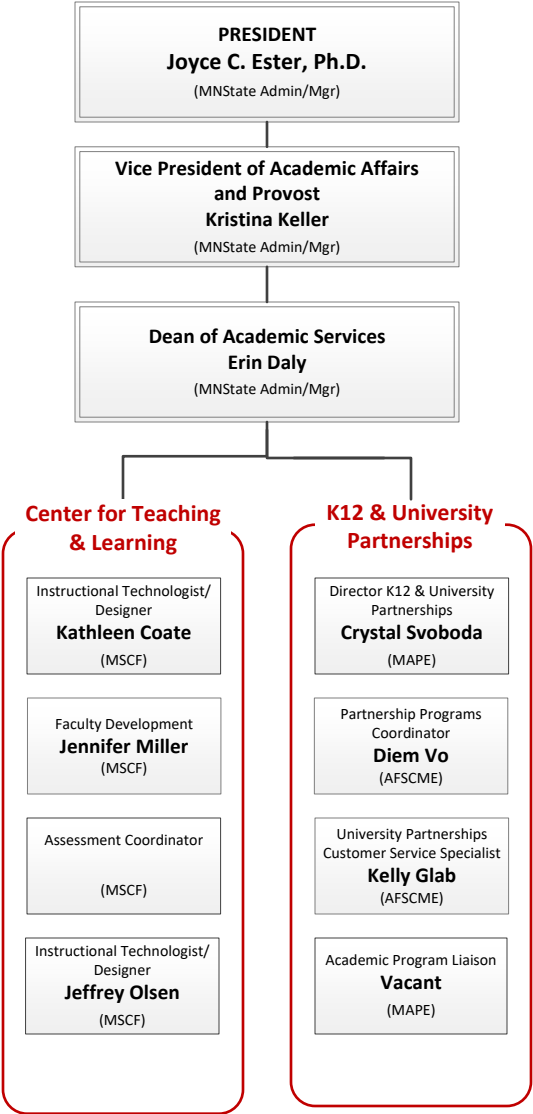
PRESIDENT
Joyce C. Ester, Ph.D.
(MNState Admin/Mgr)

Vice President of Academic Affairs and Provost
Kristina Keller
(MNState Admin/Mgr)

Dean of Academic Services
Erin Daly
(MNState Admin/Mgr)

Center for Teaching & Learning

Instructional Technologist/ Designer
Kathleen Coate
(MSCF)

Faculty Development
Jennifer Miller
(MSCF)

Assessment Coordinator
(MSCF)

Instructional Technologist/ Designer
Jeffrey Olsen
(MSCF)

K12 & University Partnerships

Director K12 & University Partnerships
Crystal Svoboda
(MAPE)

Partnership Programs Coordinator
Diem Vo
(AFSCME)

University Partnerships Customer Service Specialist
Kelly Glab
(AFSCME)

Academic Program Liaison
Vacant
(MAPE)